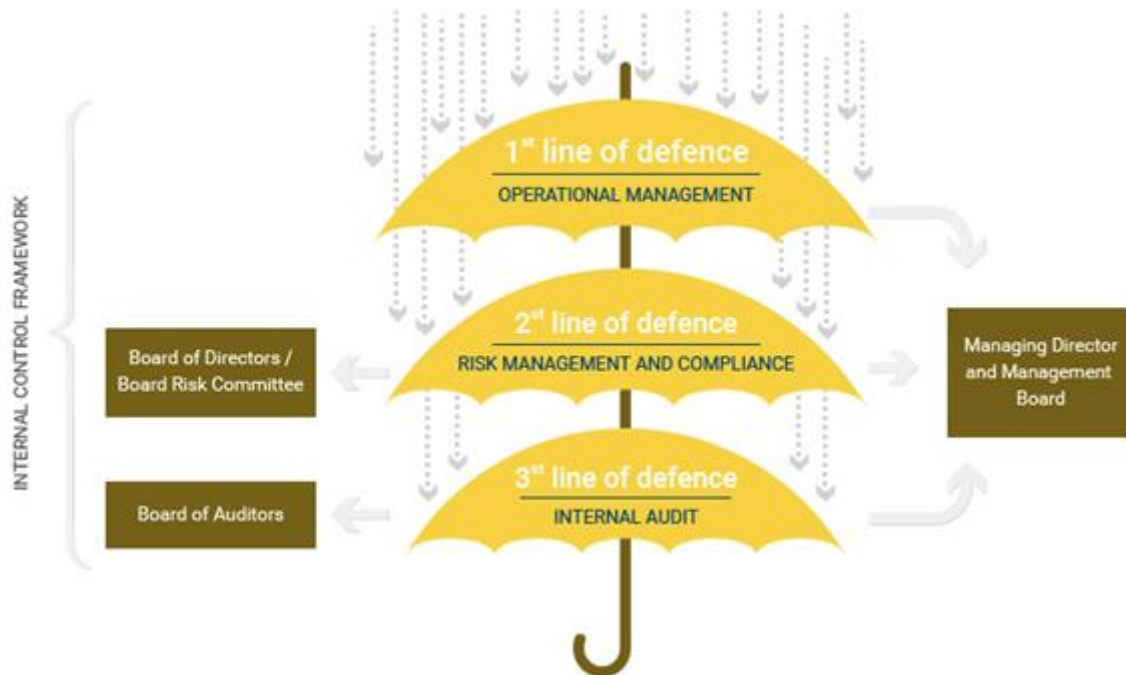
INTERNAL CONTROL FRAMEWORK

1$^{st}$ line of defence
OPERATIONAL MANAGEMENT

2$^{st}$ line of defence
RISK MANAGEMENT AND COMPLIANCE

3$^{st}$ line of defence
INTERNAL AUDIT

Board of Directors / Board Risk Committee

Board of Auditors

Managing Director and Management Board